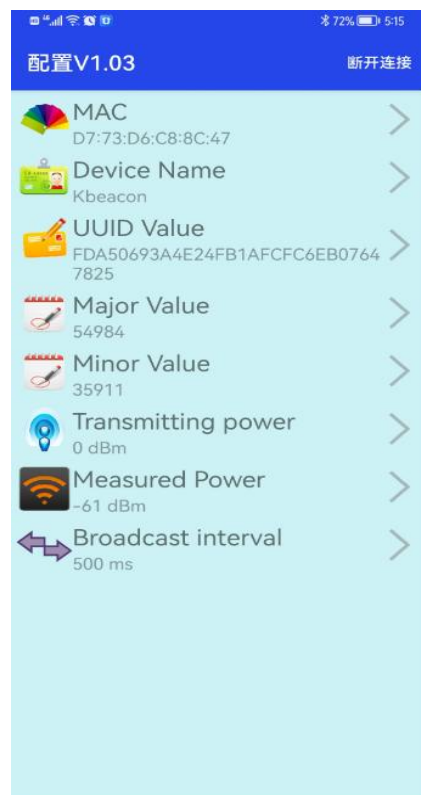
72% 5:15

配置V1.03

断开连接

MAC
D7:73:D6:C8:8C:47

Device Name
Kbeacon

UUID Value
FDA50693A4E24FB1AFCFC6EB07647825

Major Value
54984

Minor Value
35911

Transmitting power
0 dBm

Measured Power
-61 dBm

Broadcast interval
500 ms